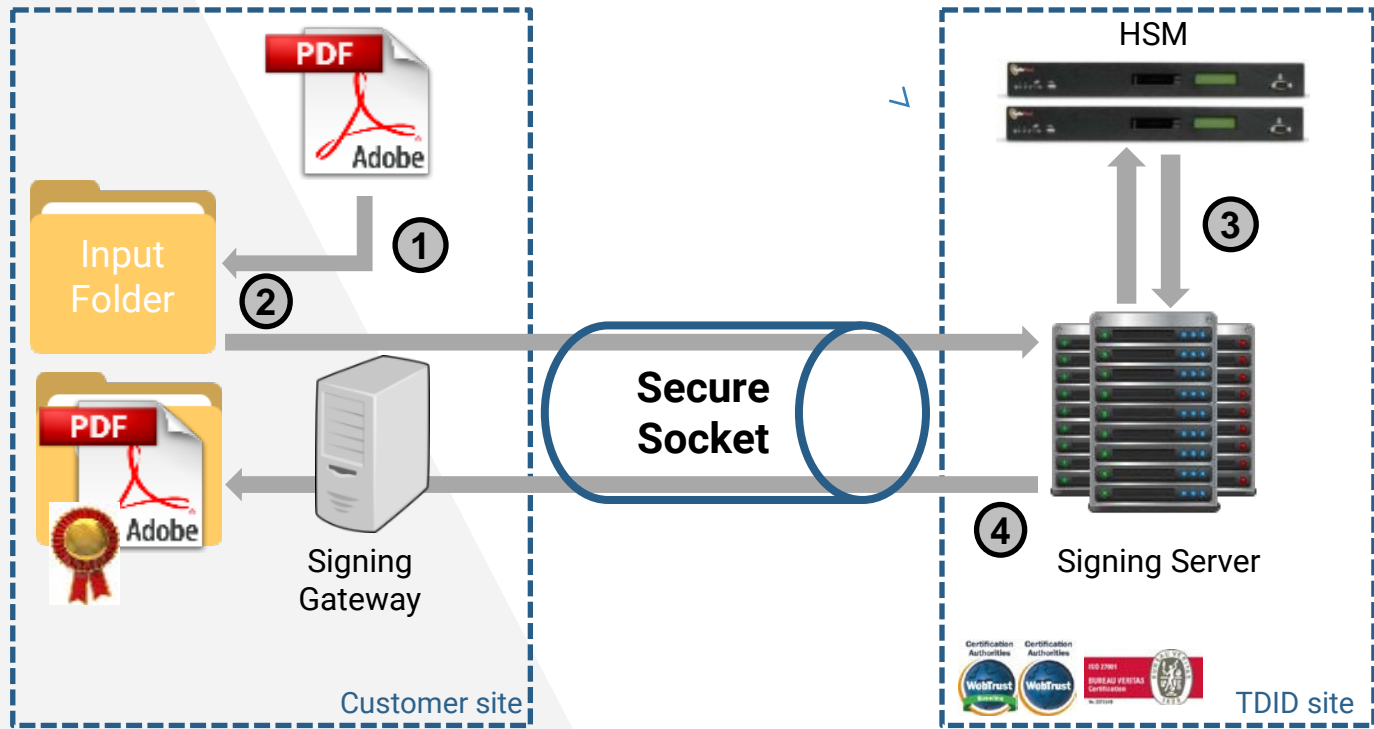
PDF
Adobe

Input Folder

1

2

PDF
Adobe

Signing Gateway

Customer site

Secure Socket

HSM

3

Signing Server

4

Certification Authorities
WebTrust
Certification Authorities
WebTrust
ISO 27001
BUREAU VERITAS Certification

TDID site